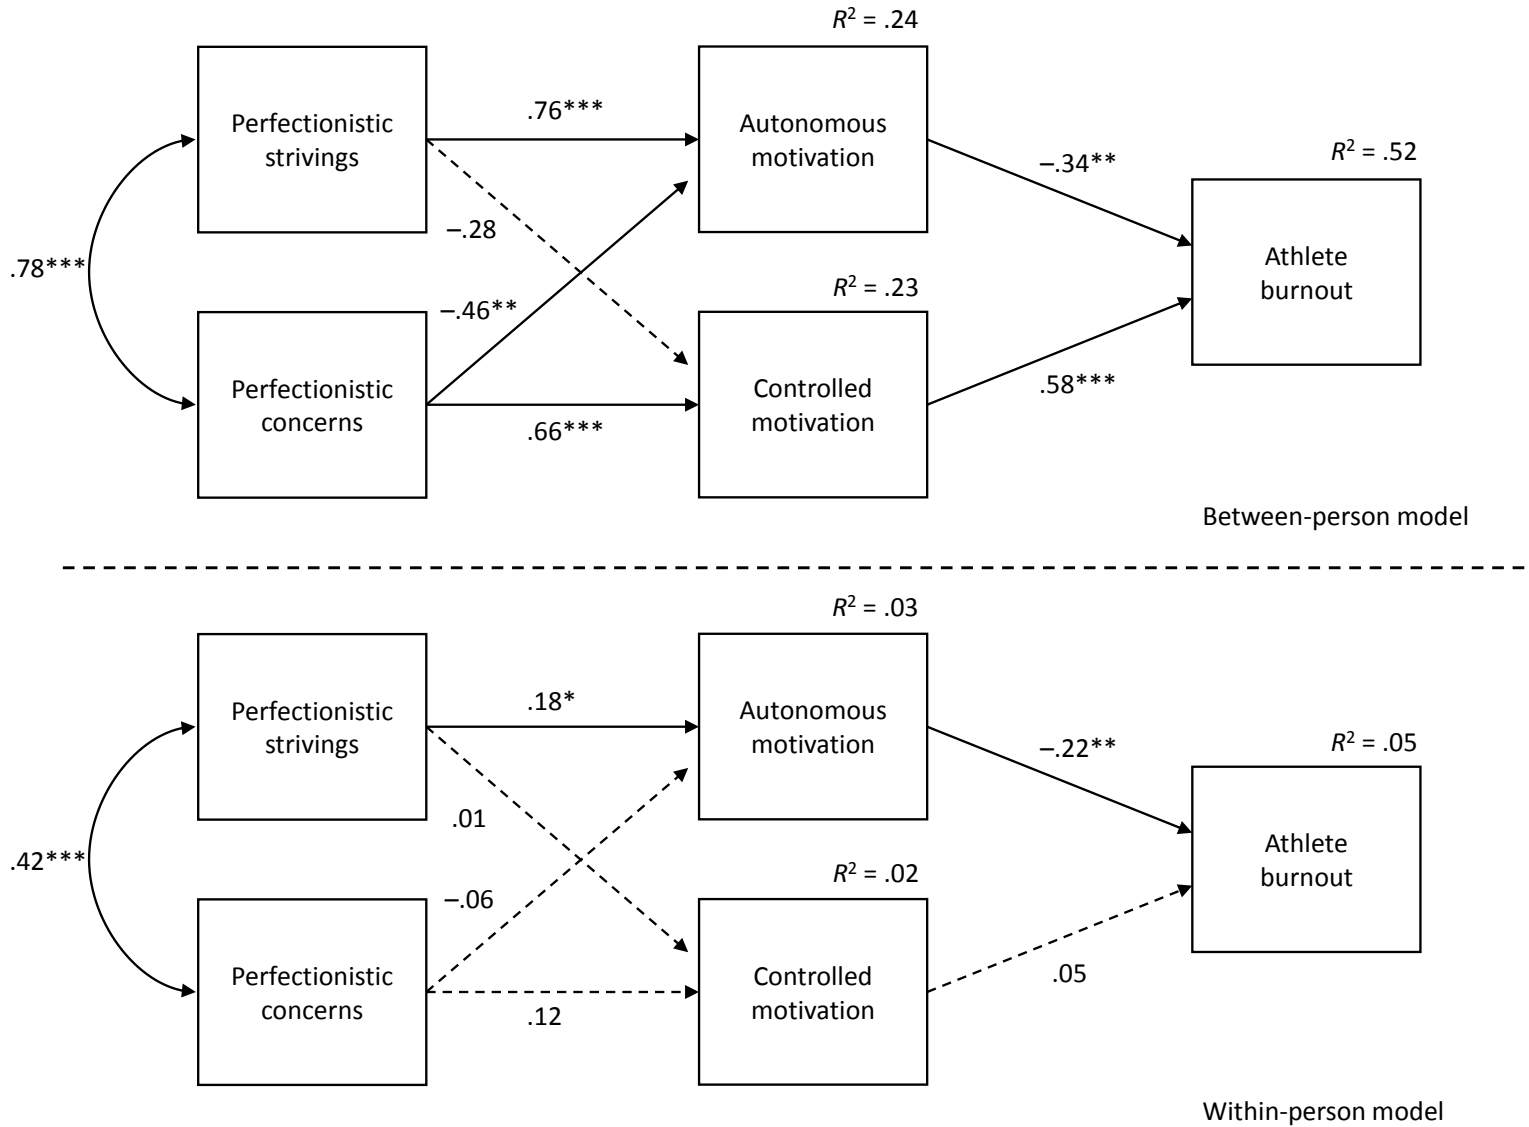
$R^2$ = .24

Perfectionistic strivings

.76***

Autonomous motivation

−.34**

$R^2$ = .52

−.28

.78***

Athlete burnout

−.46**

$R^2$ = .23

Perfectionistic concerns

Controlled motivation

.58***

.66***

Between-person model

$R^2$ = .03

Perfectionistic strivings

.18*

Autonomous motivation

−.22**

$R^2$ = .05

.01

.42***

Athlete burnout

−.06

$R^2$ = .02

Perfectionistic concerns

Controlled motivation

.05

.12

Within-person model